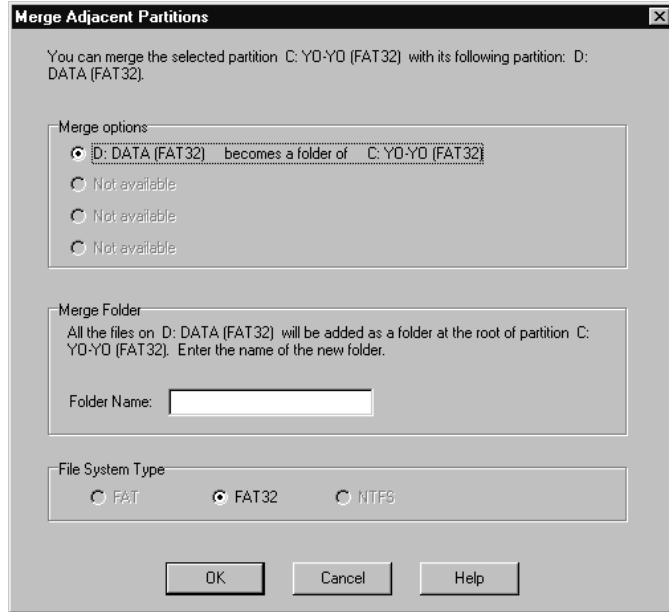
Merge Adjacent Partitions

You can merge the selected partition C: YO-YO (FAT32) with its following partition: D: DATA (FAT32).

Merge options

D: DATA (FAT32) becomes a folder of C: YO-YO (FAT32)

Not available

Not available

Not available

Merge Folder

All the files on D: DATA (FAT32) will be added as a folder at the root of partition C: YO-YO (FAT32). Enter the name of the new folder.

Folder Name:

File System Type

FAT FAT32 NTFS

OK Cancel Help